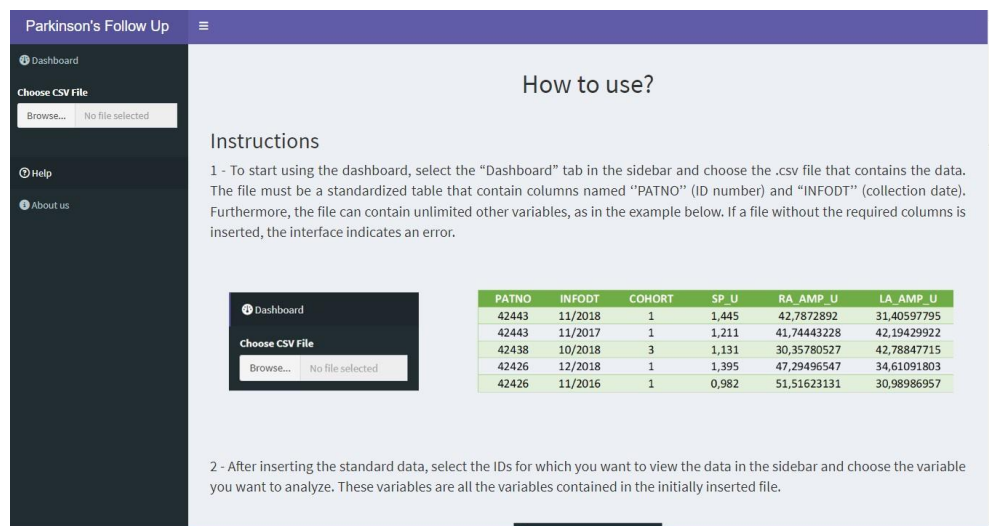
Parkinson's Follow Up

≡

Dashboard

Choose CSV File

Browse... No file selected

Help

About us

How to use?

Instructions

1 - To start using the dashboard, select the “Dashboard” tab in the sidebar and choose the .csv file that contains the data. The file must be a standardized table that contain columns named ''PATNO'' (ID number) and “INFODT” (collection date). Furthermore, the file can contain unlimited other variables, as in the example below. If a file without the required columns is inserted, the interface indicates an error.

Dashboard

Choose CSV File

Browse... No file selected

| PATNO | INFODT | COHORT | SP_U | RA_AMP_U | LA_AMP_U |
|---|---|---|---|---|---|
| 42443 | 11/2018 | 1 | 1,445 | 42,7872892 | 31,40597795 |
| 42443 | 11/2017 | 1 | 1,211 | 41,74443228 | 42,19429922 |
| 42438 | 10/2018 | 3 | 1,131 | 30,35780527 | 42,78847715 |
| 42426 | 12/2018 | 1 | 1,395 | 47,29496547 | 34,61091803 |
| 42426 | 11/2016 | 1 | 0,982 | 51,51623131 | 30,98986957 |

2 - After inserting the standard data, select the IDs for which you want to view the data in the sidebar and choose the variable you want to analyze. These variables are all the variables contained in the initially inserted file.